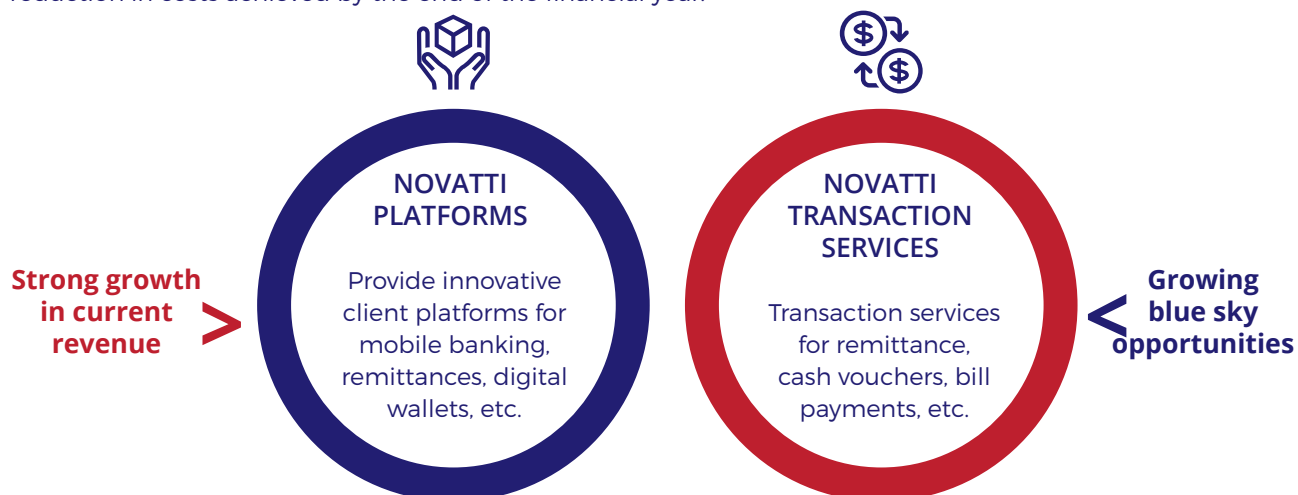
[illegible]

Strong growth in current revenue >

NOVATTI PLATFORMS

Provide innovative client platforms for mobile banking, remittances, digital wallets, etc.

NOVATTI TRANSACTION SERVICES

Transaction services for remittance, cash vouchers, bill payments, etc.

< Growing blue sky opportunities